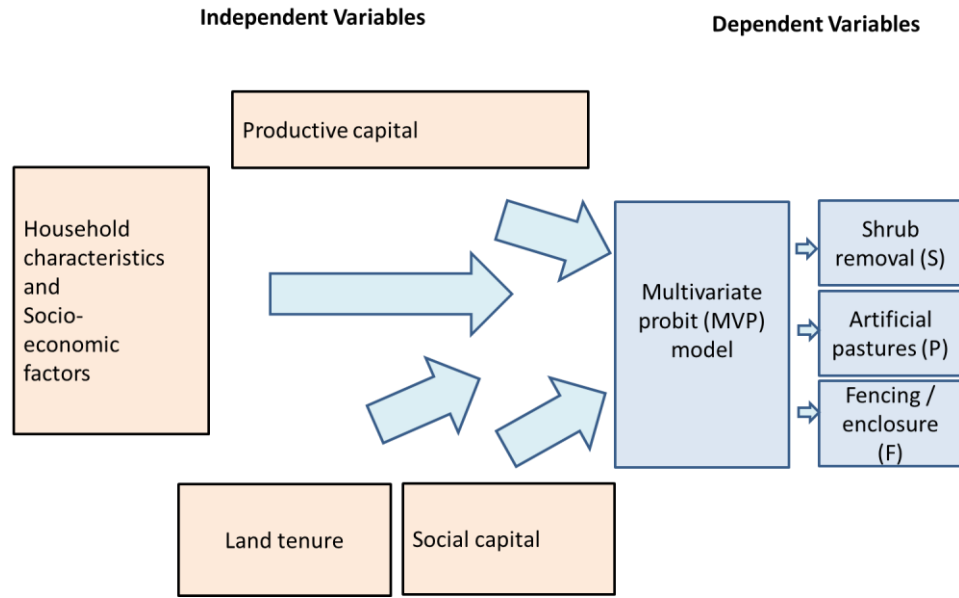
Independent Variables

Dependent Variables

Productive capital

Household characteristics and Socio-economic factors

Multivariate probit (MVP) model

Shrub removal (S)

Artificial pastures (P)

Fencing / enclosure (F)

Land tenure

Social capital